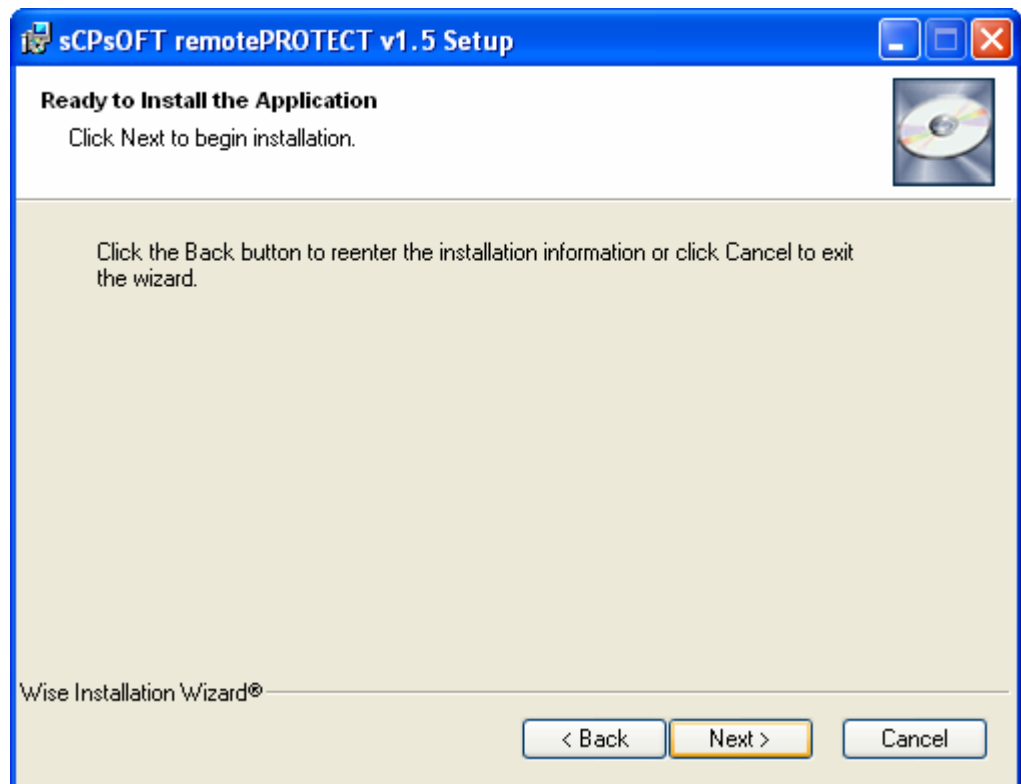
sCPsOFT remotePROTECT v1.5 Setup

Ready to Install the Application

Click Next to begin installation.

Click the Back button to reenter the installation information or click Cancel to exit the wizard.

Wise Installation Wizard®

< Back

Next >

Cancel